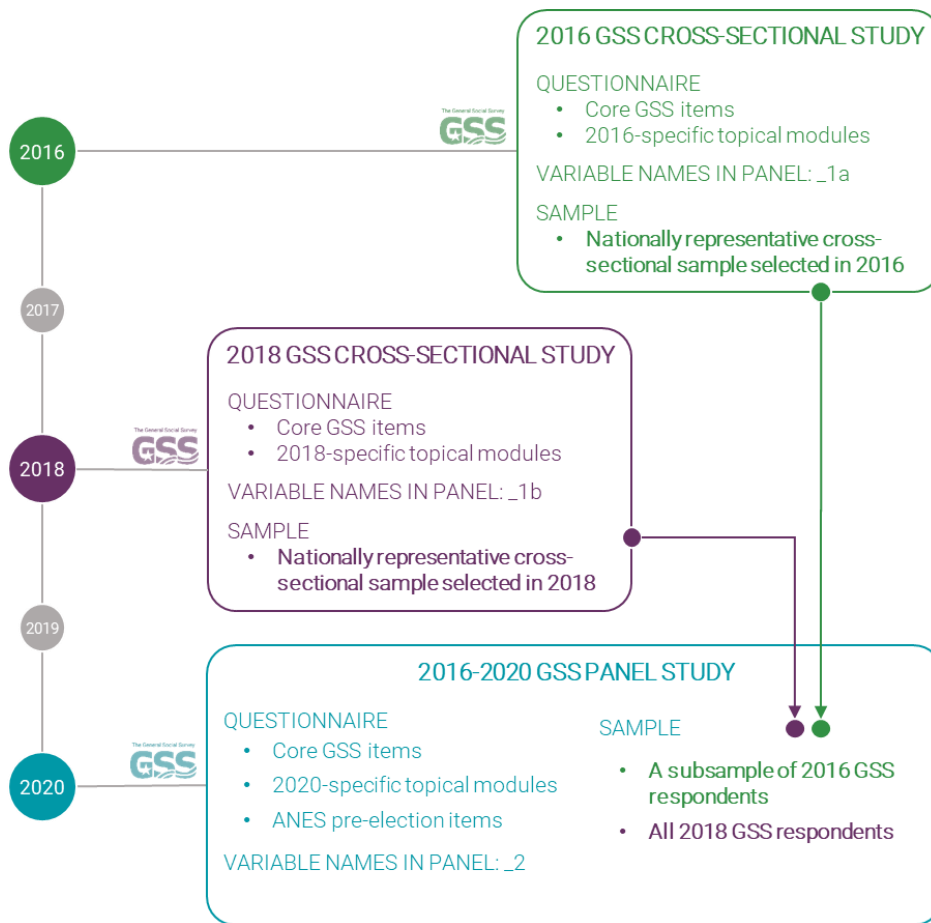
2016

The General Social Survey
GSS

2016 GSS CROSS-SECTIONAL STUDY

QUESTIONNAIRE
- Core GSS items
- 2016-specific topical modules

VARIABLE NAMES IN PANEL: _1a

SAMPLE
- Nationally representative cross-sectional sample selected in 2016

2017

2018

The General Social Survey
GSS

2018 GSS CROSS-SECTIONAL STUDY

QUESTIONNAIRE
- Core GSS items
- 2018-specific topical modules

VARIABLE NAMES IN PANEL: _1b

SAMPLE
- Nationally representative cross-sectional sample selected in 2018

2019

2020

The General Social Survey
GSS

2016-2020 GSS PANEL STUDY

QUESTIONNAIRE
- Core GSS items
- 2020-specific topical modules
- ANES pre-election items

VARIABLE NAMES IN PANEL: _2

SAMPLE
- A subsample of 2016 GSS respondents
- All 2018 GSS respondents